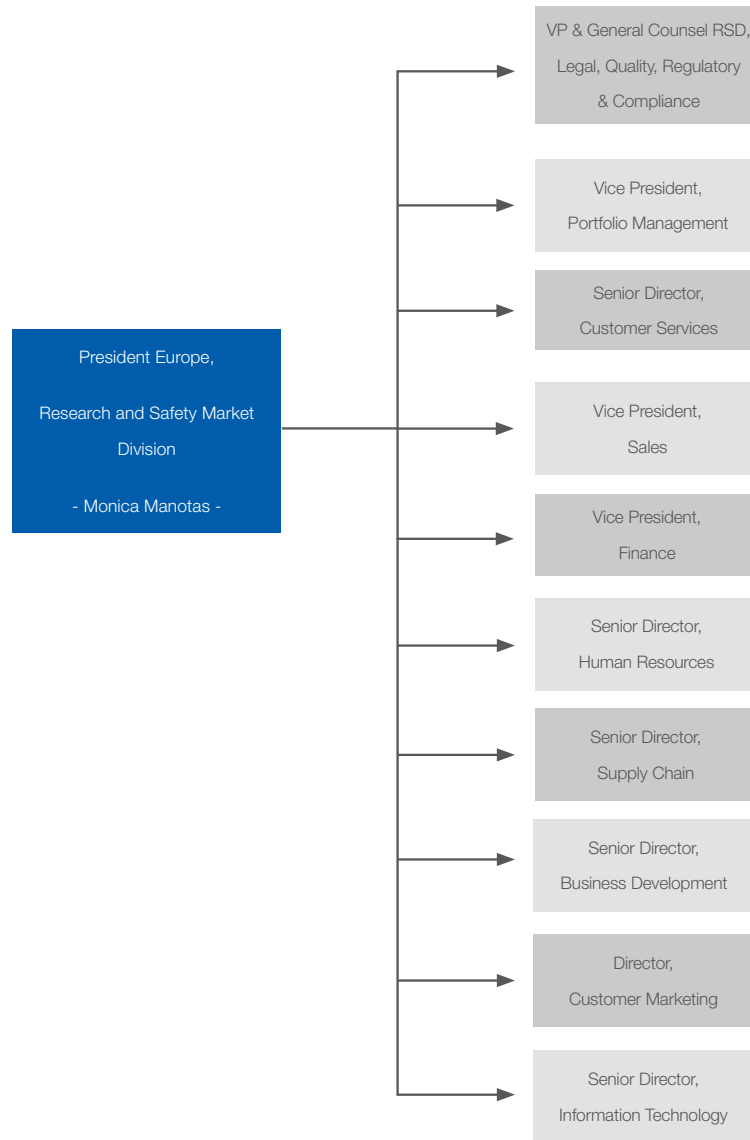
President Europe,

Research and Safety Market Division

- Monica Manotas -

VP & General Counsel RSD, Legal, Quality, Regulatory & Compliance

Vice President, Portfolio Management

Senior Director, Customer Services

Vice President, Sales

Vice President, Finance

Senior Director, Human Resources

Senior Director, Supply Chain

Senior Director, Business Development

Director, Customer Marketing

Senior Director, Information Technology